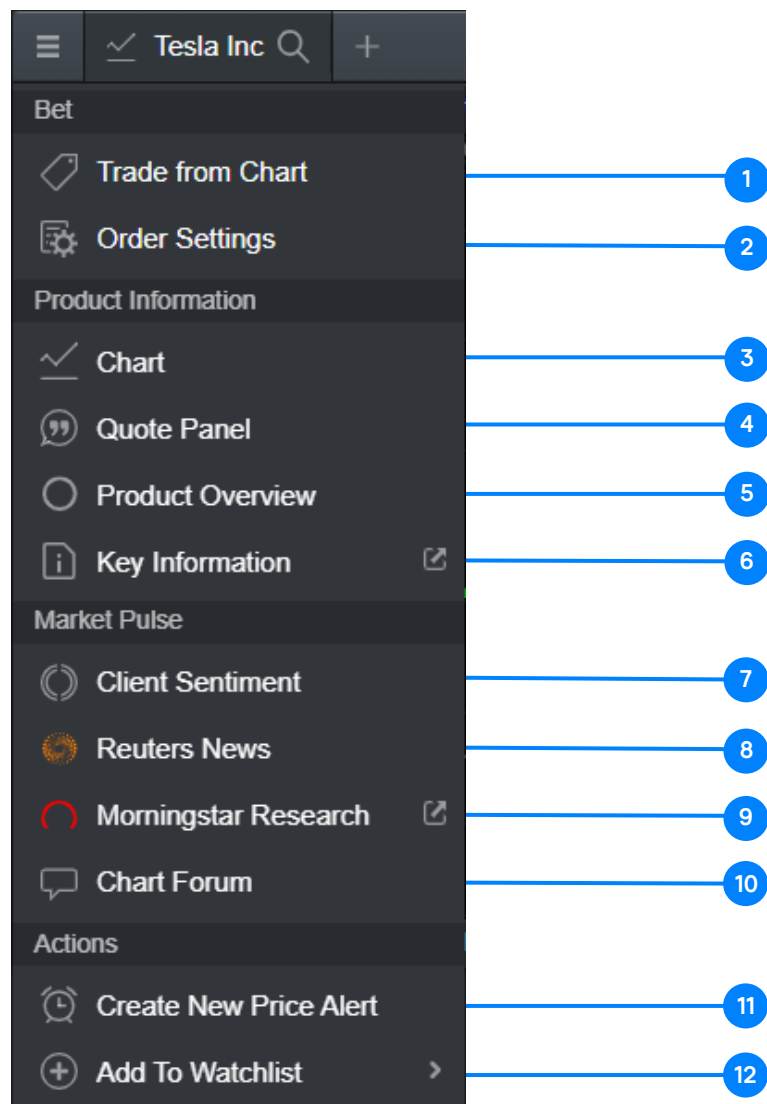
Tesla Inc +

Bet
Trade from Chart
Order Settings

Product Information
Chart
Quote Panel
Product Overview
Key Information

Market Pulse
Client Sentiment
Reuters News
Morningstar Research
Chart Forum

Actions
Create New Price Alert
Add To Watchlist

1
2
3
4
5
6
7
8
9
10
11
12